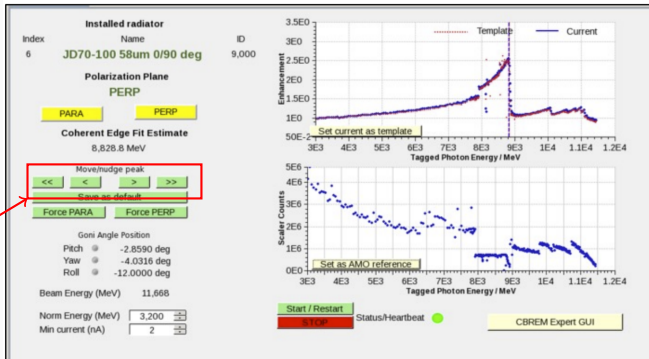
Installed radiator

| Index | Name | ID |
|---|---|---|
| 6 | JD70-100 58um 0/90 deg | 9,000 |

Polarization Plane

PERP

PARA PERP

Coherent Edge Fit Estimate

8,828.8 MeV

Move/nudge peak

<< < > >>

Save as default

Force PARA Force PERP

Goni Angle Position

Pitch -2.8590 deg
Yaw -4.0316 deg
Roll -12.0000 deg

Beam Energy (MeV) 11,668

Norm Energy (MeV) 3,200

Min current (nA) 2

3.5E0
3E0
2.5E0
2E0
1.5E0
1E0
5E-2

Enhancement

Template Current

Set current as template

3E3 4E3 5E3 6E3 7E3 8E3 9E3 1E4 1.1E4 1.2E4

Tagged Photon Energy / MeV

5E6
4E6
3E6
2E6
1E6
0E0

Scaler Counts

Set as AMO reference

3E3 4E3 5E3 6E3 7E3 8E3 9E3 1E4 1.1E4 1.2E4

Tagged Photon Energy / MeV

Start / Restart

STOP

Status/Heartbeat

CBREM Expert GUI